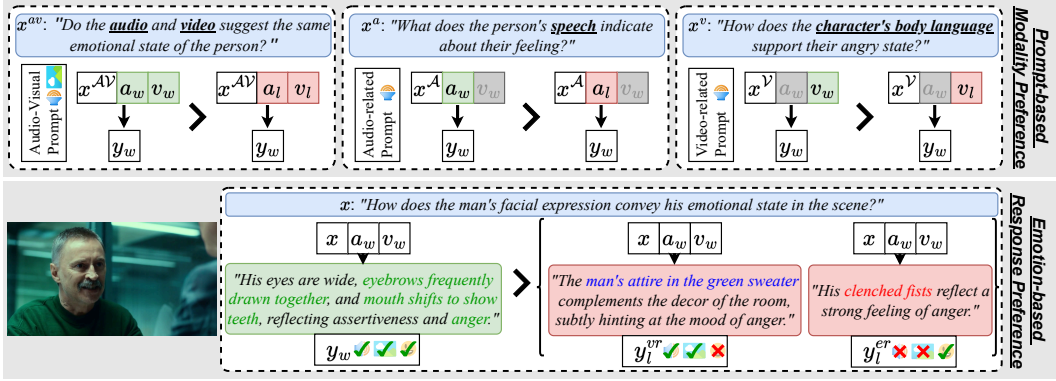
$x^{av}$: "Do the audio and video suggest the same emotional state of the person? "

Audio-Visual Prompt

$x^{\mathcal{AV}}$ $a_w$ $v_w$ → $y_w$ > $x^{\mathcal{AV}}$ $a_l$ $v_l$ → $y_w$

$x^{a}$: "What does the person's speech indicate about their feeling?"

Audio-related Prompt

$x^{\mathcal{A}}$ $a_w$ $v_w$ → $y_w$ > $x^{\mathcal{A}}$ $a_l$ $v_w$ → $y_w$

$x^{v}$: "How does the character's body language support their angry state?"

Video-related Prompt

$x^{\mathcal{V}}$ $a_w$ $v_w$ → $y_w$ > $x^{\mathcal{V}}$ $a_w$ $v_l$ → $y_w$

Prompt-based Modality Preference

$x$: "How does the man's facial expression convey his emotional state in the scene?"

$x$ $a_w$ $v_w$

"His eyes are wide, eyebrows frequently drawn together, and mouth shifts to show teeth, reflecting assertiveness and anger."

$y_w$

>

$x$ $a_w$ $v_w$

"The man's attire in the green sweater complements the decor of the room, subtly hinting at the mood of anger."

$y_l^{vr}$

$x$ $a_w$ $v_w$

"His clenched fists reflect a strong feeling of anger."

$y_l^{er}$

Emotion-based Response Preference